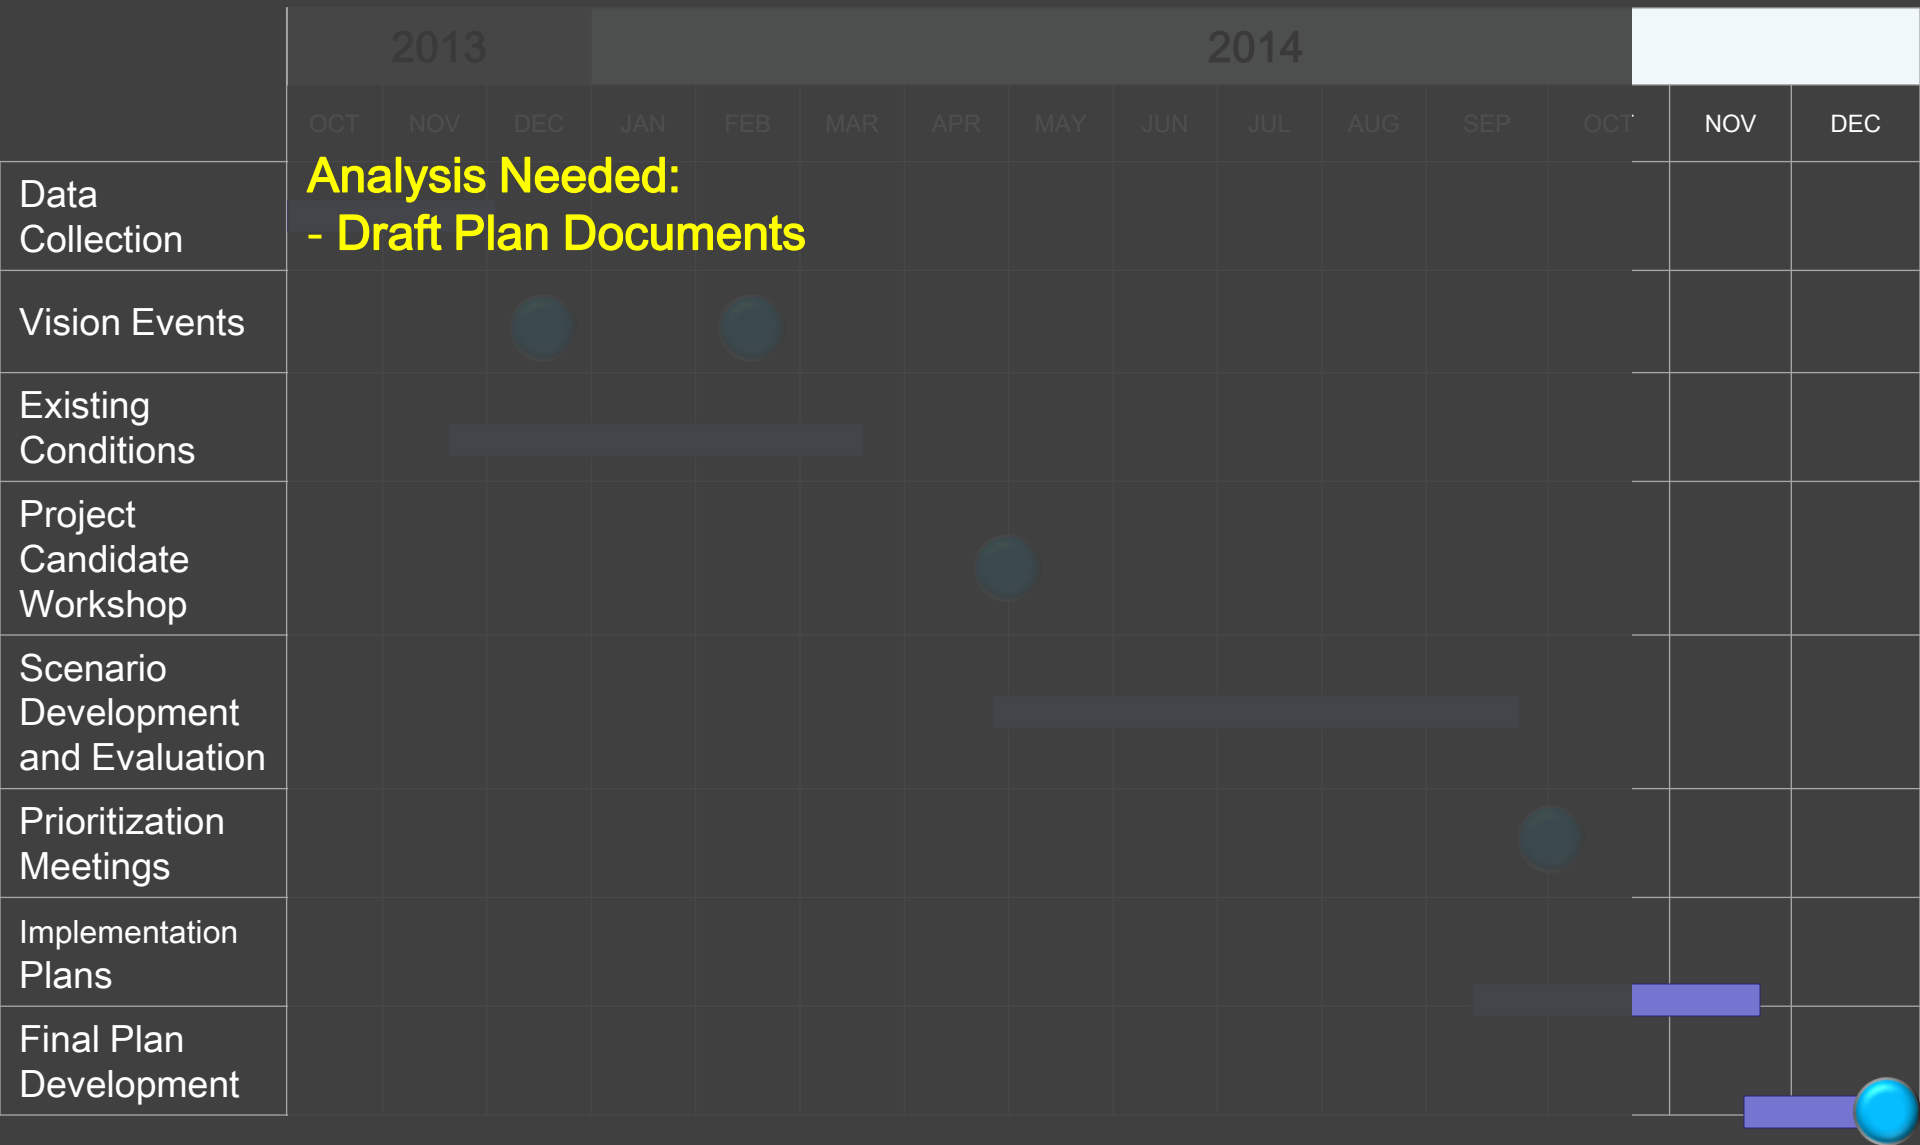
| | 2013 | | | 2014 | | | | | | | | | | | |
|---|---|---|---|---|---|---|---|---|---|---|---|---|---|---|
| | OCT | NOV | DEC | JAN | FEB | MAR | APR | MAY | JUN | JUL | AUG | SEP | OCT | NOV | DEC |
| Data Collection | | | | | | | | | | | | | | | |
| Vision Events | | | | | | | | | | | | | | | |
| Existing Conditions | | | | | | | | | | | | | | | |
| Project Candidate Workshop | | | | | | | | | | | | | | | |
| Scenario Development and Evaluation | | | | | | | | | | | | | | | |
| Prioritization Meetings | | | | | | | | | | | | | | | |
| Implementation Plans | | | | | | | | | | | | | | | |
| Final Plan Development | | | | | | | | | | | | | | | |

Analysis Needed:
- Draft Plan Documents